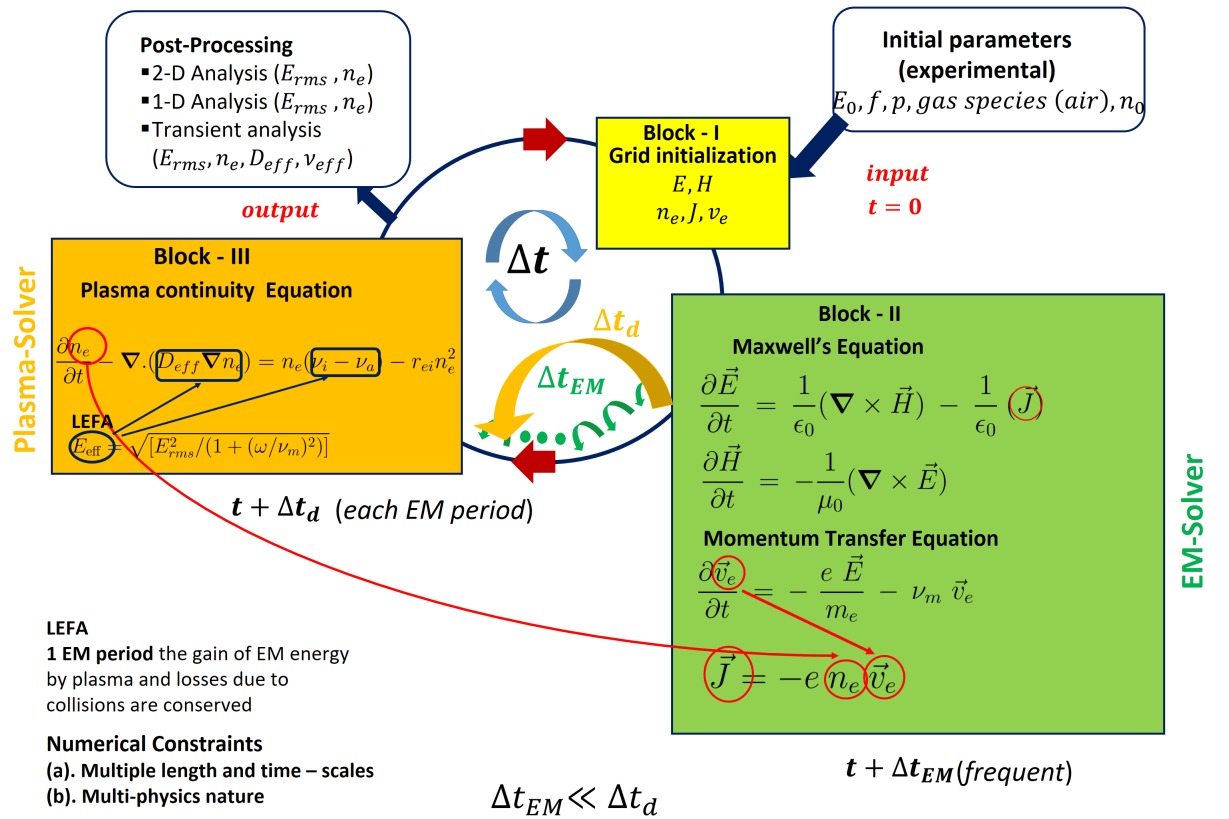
Post-Processing
▪2-D Analysis ($E_{rms}, n_e$)
▪1-D Analysis ($E_{rms}, n_e$)
▪Transient analysis ($E_{rms}, n_e, D_{eff}, \nu_{eff}$)

Initial parameters (experimental)
$E_0, f, p, gas\ species\ (air), n_0$

Block - I
Grid initialization
$E, H$
$n_e, J, \nu_e$

input
$t = 0$

output

$\Delta t$

Block - III
Plasma continuity Equation

$\frac{\partial n_e}{\partial t} - \nabla.(D_{eff}\nabla n_e) = n_e(\nu_i - \nu_a) - r_{ei}n_e^2$

LEFA
$E_{eff} = \sqrt{[E_{rms}^2/(1+(\omega/\nu_m)^2)]}$

Plasma-Solver

$\Delta t_d$

$\Delta t_{EM}$

$t + \Delta t_d$ (each EM period)

Block - II
Maxwell's Equation

$\frac{\partial \vec{E}}{\partial t} = \frac{1}{\epsilon_0}(\nabla \times \vec{H}) - \frac{1}{\epsilon_0}(\vec{J})$

$\frac{\partial \vec{H}}{\partial t} = -\frac{1}{\mu_0}(\nabla \times \vec{E})$

Momentum Transfer Equation

$\frac{\partial \vec{v}_e}{\partial t} = -\frac{e\ \vec{E}}{m_e} - \nu_m\ \vec{v}_e$

$\vec{J} = -e\ n_e \vec{v}_e$

EM-Solver

LEFA
1 EM period the gain of EM energy by plasma and losses due to collisions are conserved

Numerical Constraints
(a). Multiple length and time – scales
(b). Multi-physics nature

$\Delta t_{EM} \ll \Delta t_d$

$t + \Delta t_{EM}$(frequent)